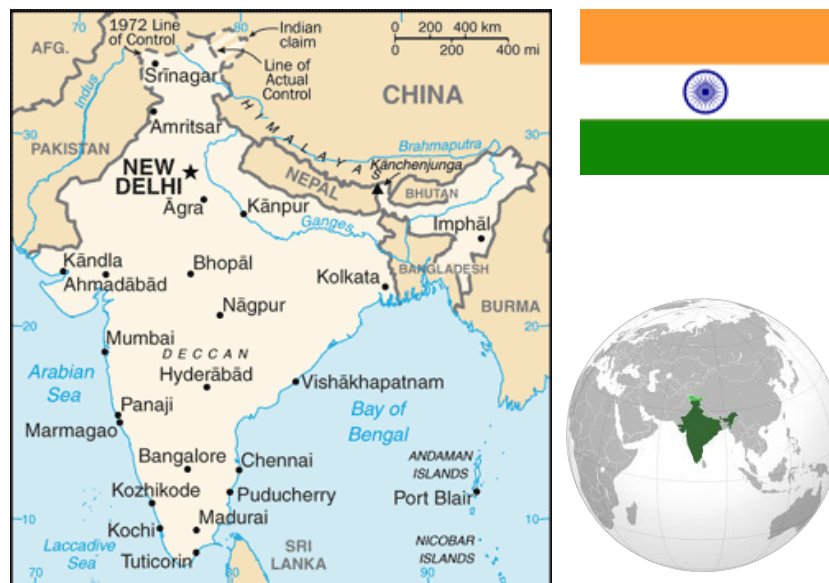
1972 Line of Control
80
Indian claim
0 200 400 km
0 200 400 mi
AFG.
Srinagar
Line of Actual Control
CHINA
Indus
30
Amritsar
PAKISTAN
HIMALAYAS
Brahmaputra
NEW DELHI
NEPAL
Kanchenjunga
BHUTAN
Agra
Kanpur
Ganges
Imphal
Kandla
Ahmadabad
Bhopal
Kolkata
BANGLADESH
BURMA
Nagpur
20
Mumbai
DECCAN
Arabian Sea
Hyderabad
Vishakhapatnam
Panaji
Bay of Bengal
Marmagao
Bangalore
Chennai
ANDAMAN ISLANDS
Kozhikode
Puducherry
Port Blair
Madurai
10
Kochi
Laccadive Sea
SRI LANKA
NICOBAR ISLANDS
Tuticorin
70
80
90